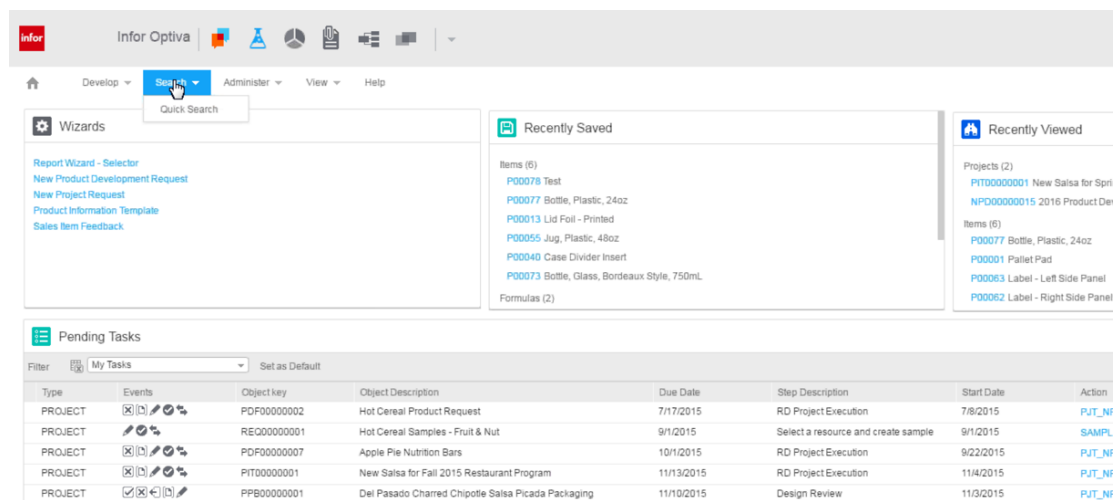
infor Infor Optiva

Develop Search Administer View Help

Quick Search

Wizards

Report Wizard - Selector
New Product Development Request
New Project Request
Product Information Template
Sales Item Feedback

Recently Saved

Items (6)
P00078 Test
P00077 Bottle, Plastic, 24oz
P00013 Lid Foil - Printed
P00055 Jug, Plastic, 48oz
P00040 Case Divider Insert
P00073 Bottle, Glass, Bordeaux Style, 750mL
Formulas (2)

Recently Viewed

Projects (2)
PIT00000001 New Salsa for Spri
NPD00000015 2016 Product Dev
Items (6)
P00077 Bottle, Plastic, 24oz
P00001 Pallet Pad
P00063 Label - Left Side Panel
P00062 Label - Right Side Panel

Pending Tasks

Filter My Tasks Set as Default

| Type | Events | Object key | Object Description | Due Date | Step Description | Start Date | Action |
|---|---|---|---|---|---|---|---|
| PROJECT | | PDF00000002 | Hot Cereal Product Request | 7/17/2015 | RD Project Execution | 7/8/2015 | PJT_NF |
| PROJECT | | REQ00000001 | Hot Cereal Samples - Fruit & Nut | 9/1/2015 | Select a resource and create sample | 9/1/2015 | SAMPL |
| PROJECT | | PDF00000007 | Apple Pie Nutrition Bars | 10/1/2015 | RD Project Execution | 9/22/2015 | PJT_NF |
| PROJECT | | PIT00000001 | New Salsa for Fall 2015 Restaurant Program | 11/13/2015 | RD Project Execution | 11/4/2015 | PJT_NF |
| PROJECT | | PPB00000001 | Del Pasado Charred Chipotle Salsa Picada Packaging | 11/10/2015 | Design Review | 11/3/2015 | PJT_NF |